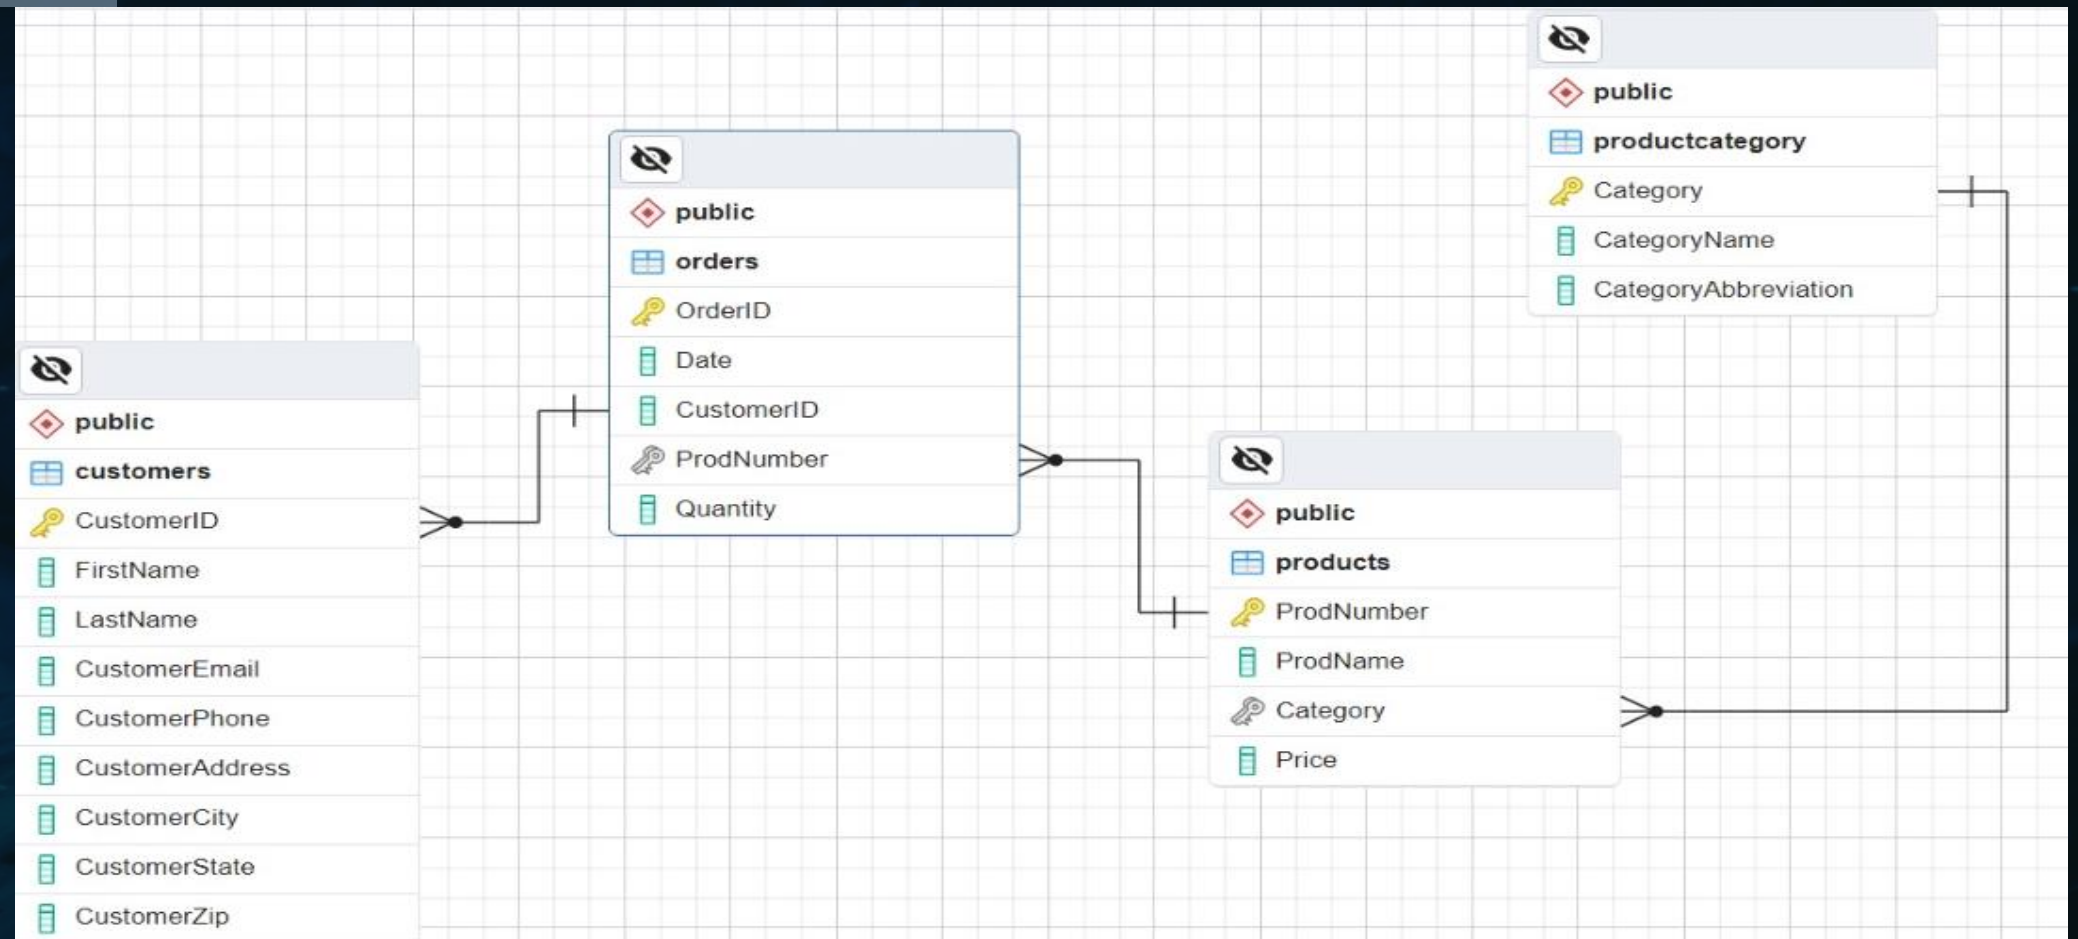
public
productcategory
Category
CategoryName
CategoryAbbreviation

public
orders
OrderID
Date
CustomerID
ProdNumber
Quantity

public
customers
CustomerID
FirstName
LastName
CustomerEmail
CustomerPhone
CustomerAddress
CustomerCity
CustomerState
CustomerZip

public
products
ProdNumber
ProdName
Category
Price